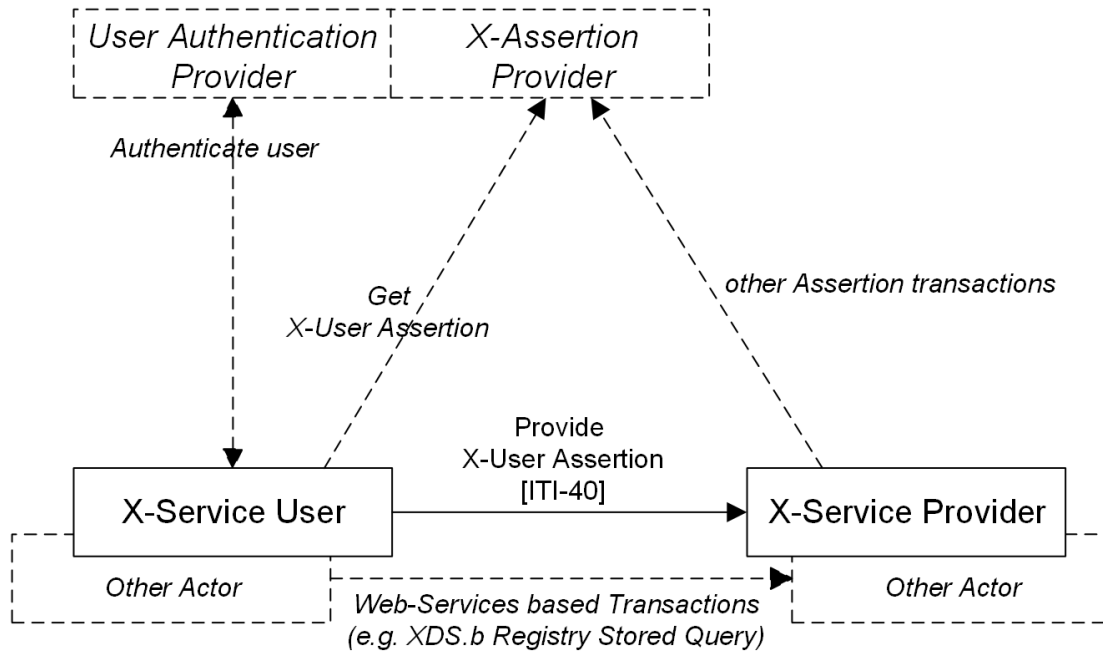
User Authentication Provider

X-Assertion Provider

Authenticate user

Get X-User Assertion

other Assertion transactions

Provide X-User Assertion [ITI-40]

X-Service User

X-Service Provider

Other Actor

Other Actor

Web-Services based Transactions (e.g. XDS.b Registry Stored Query)